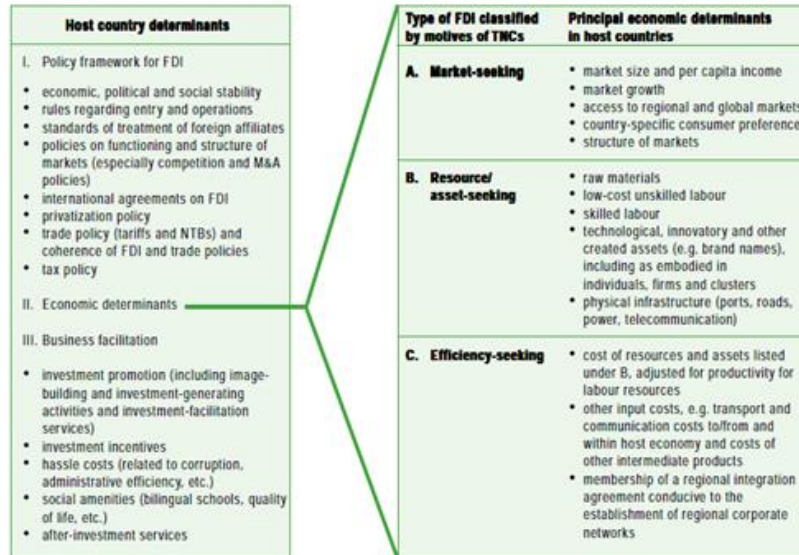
Host country determinants

I. Policy framework for FDI

- economic, political and social stability
- rules regarding entry and operations
- standards of treatment of foreign affiliates
- policies on functioning and structure of markets (especially competition and M&A policies)
- international agreements on FDI
- privatization policy
- trade policy (tariffs and NTBs) and coherence of FDI and trade policies
- tax policy

II. Economic determinants

III. Business facilitation

- investment promotion (including image-building and investment-generating activities and investment-facilitation services)
- investment incentives
- hassle costs (related to corruption, administrative efficiency, etc.)
- social amenities (bilingual schools, quality of life, etc.)
- after-investment services

| Type of FDI classified by motives of TNCs | Principal economic determinants in host countries |
|---|---|
| A. Market-seeking | • market size and per capita income • market growth • access to regional and global markets • country-specific consumer preference • structure of markets |
| B. Resource/ asset-seeking | • raw materials • low-cost unskilled labour • skilled labour • technological, innovatory and other created assets (e.g. brand names), including as embodied in individuals, firms and clusters • physical infrastructure (ports, roads, power, telecommunication) |
| C. Efficiency-seeking | • cost of resources and assets listed under B, adjusted for productivity for labour resources • other input costs, e.g. transport and communication costs to/from and within host economy and costs of other intermediate products • membership of a regional integration agreement conducive to the establishment of regional corporate networks |